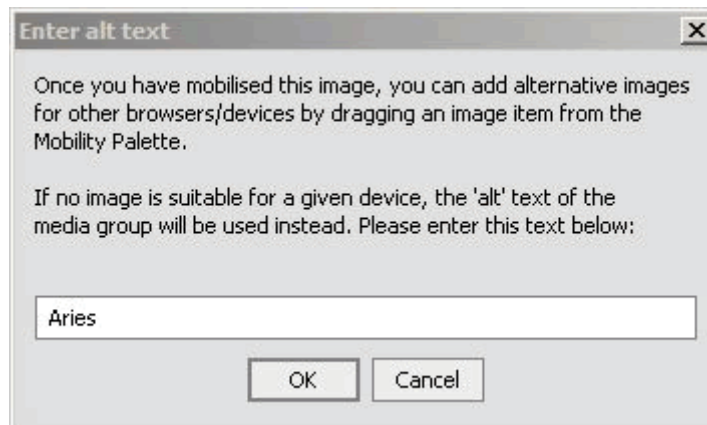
Enter alt text

Once you have mobilised this image, you can add alternative images for other browsers/devices by dragging an image item from the Mobility Palette.

If no image is suitable for a given device, the 'alt' text of the media group will be used instead. Please enter this text below:

Aries

OK Cancel